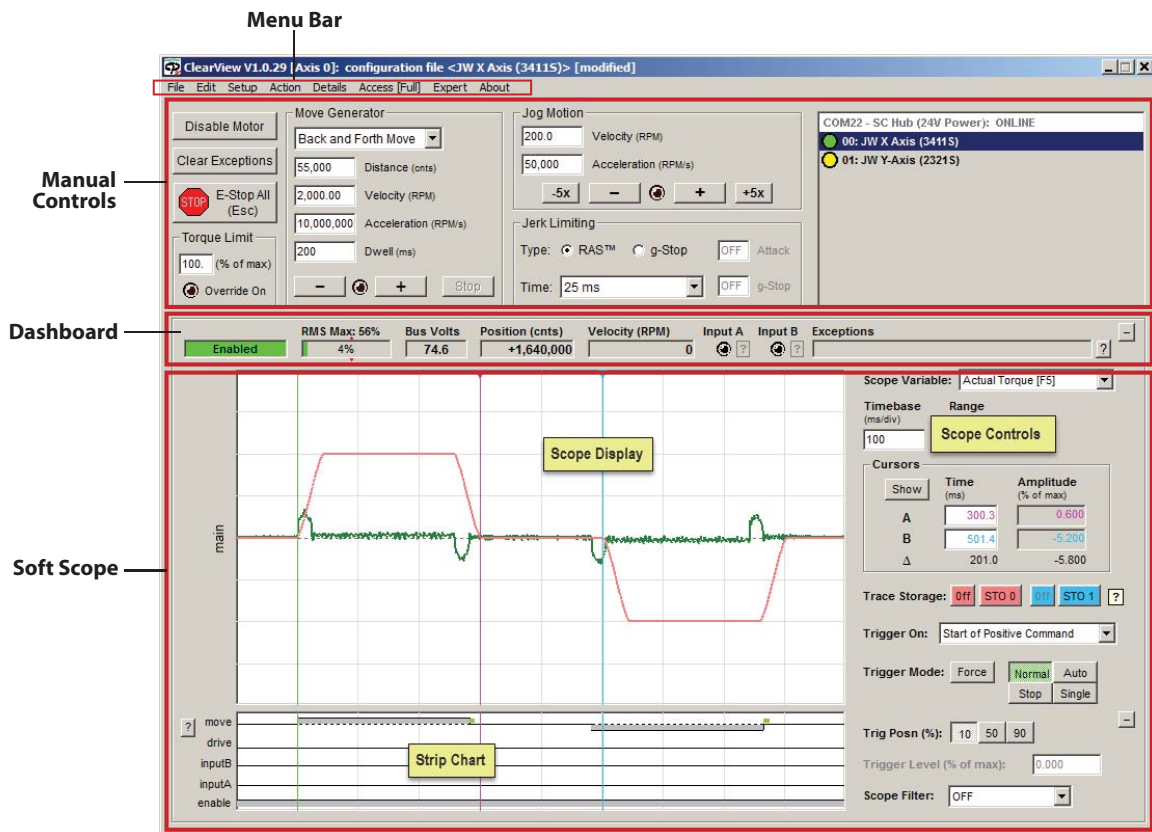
Menu Bar

ClearView V1.0.29 [Axis 0]: configuration file <JW X Axis (3411S)> [modified]

File Edit Setup Action Details Access [Full] Expert About

Manual Controls

Disable Motor
Clear Exceptions
STOP E-Stop All (Esc)
Torque Limit
100. (% of max)
Override On

Move Generator
Back and Forth Move
55,000 Distance (cnts)
2,000.00 Velocity (RPM)
10,000,000 Acceleration (RPM/s)
200 Dwell (ms)
– +
Stop

Jog Motion
200.0 Velocity (RPM)
50,000 Acceleration (RPM/s)
-5x – + +5x

Jerk Limiting
Type: RAS™ g-Stop OFF Attack
Time: 25 ms OFF g-Stop

COM22 - SC Hub (24V Power): ONLINE
00: JW X Axis (3411S)
01: JW Y-Axis (2321S)

Dashboard

Enabled
RMS Max: 56% 4%
Bus Volts 74.6
Position (cnts) +1,640,000
Velocity (RPM) 0
Input A ?
Input B ?
Exceptions ?
–

Soft Scope

main
Scope Display

Scope Variable: Actual Torque [F5]
Timebase (ms/div) 100
Range
Scope Controls

Cursors
Show
Time (ms)
Amplitude (% of max)

| | Time (ms) | Amplitude (% of max) |
|---|---|---|
| A | 300.3 | 0.600 |
| B | 501.4 | -5.200 |
| Δ | 201.0 | -5.800 |

Trace Storage: Off STO 0 Off STO 1 ?
Trigger On: Start of Positive Command
Trigger Mode: Force Normal Auto Stop Single
–
Trig Posn (%): 10 50 90
Trigger Level (% of max): 0.000
Scope Filter: OFF

? move
drive
inputB
inputA
enable
Strip Chart